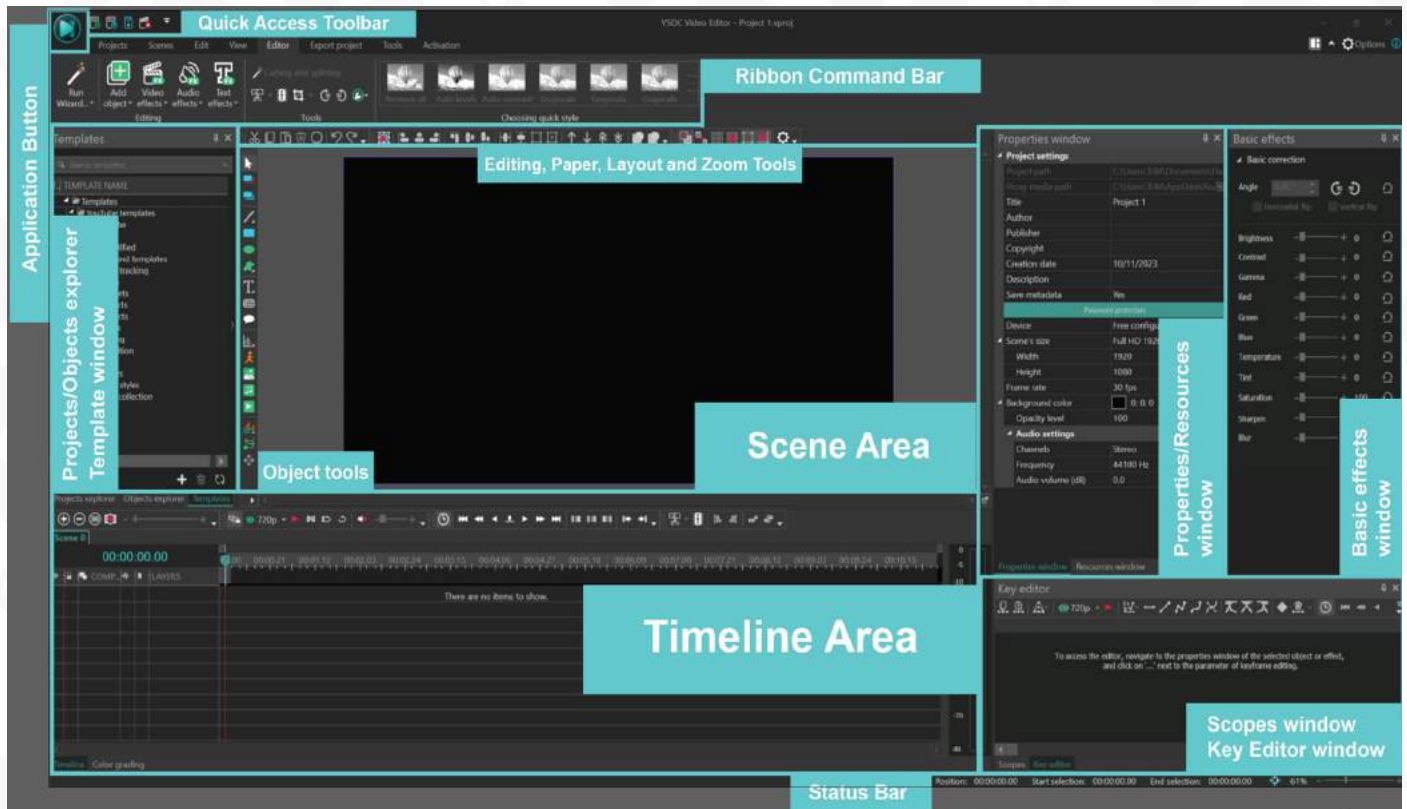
Quick Access Toolbar

VSDC Video Editor - Project 1.vsproj

Projects Scenes Edit View Editor Export project Tools Activation

Options

Application Button

Run Wizard... Add object Video effects Audio effects Text effects

Editing Tools

Cutting and splitting

Choosing quick style

Remove all Auto levels Auto contrast Grayscale Grayscale Grayscale

Ribbon Command Bar

Templates

Search templates

TEMPLATE NAME

Templates

YouTube templates

Editing, Paper, Layout and Zoom Tools

Properties window

Project settings

Project path
Proxy media path
Title Project 1
Author
Publisher
Copyright
Creation date 10/11/2023
Description
Save metadata Yes

Password protection

Device Free configu
Scene's size Full HD 192
Width 1920
Height 1080
Frame rate 30 fps
Background color 0; 0; 0
Opacity level 100
Audio settings
Channels Stereo
Frequency 44100 Hz
Audio volume (dB) 0.0

Basic effects

Basic correction

Angle

Horizontal flip Vertical flip

Brightness 0
Contrast 0
Gamma 0
Red 0
Green 0
Blue 0
Temperature 0
Tint 0
Saturation 100
Sharpen
Blur

Projects/Objects explorer Template window

Scene Area

Object tools

Properties/Resources window

Basic effects window

Projects explorer Objects explorer Templates

720p

Scene 0

00:00:00.000

COMP. LAYERS

There are no items to show.

Timeline Area

Key editor

720p

To access the editor, navigate to the properties window of the selected object or effect, and click on '...' next to the parameter of keyframe editing.

Properties window Resources window

Scopes window Key Editor window

Scopes Key editor

Timeline Color grading

Status Bar

Position: 00:00:00.000 Start selection: 00:00:00.000 End selection: 00:00:00.000 61%